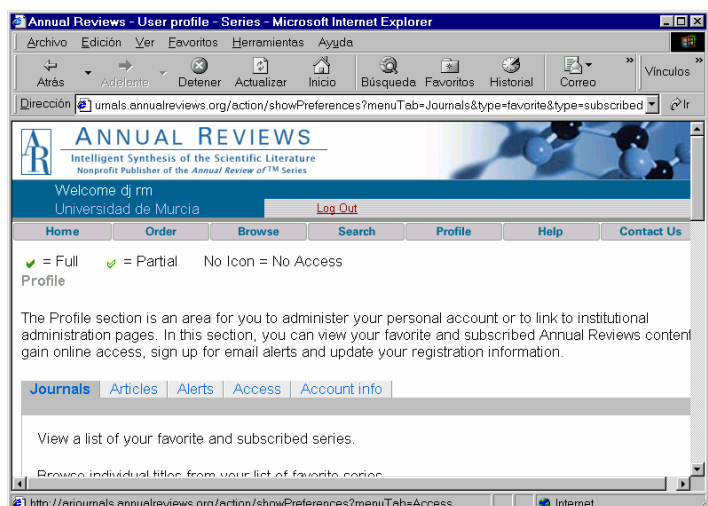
Annual Reviews - User profile - Series - Microsoft Internet Explorer

Archivo Edición Ver Favoritos Herramientas Ayuda

Atrás Adelante Detener Actualizar Inicio Búsqueda Favoritos Historial Correo Vínculos

Dirección urnals.annualreviews.org/action/showPreferences?menuTab=Journals&type=favorite&type=subscribed Ir

ANNUAL REVIEWS
Intelligent Synthesis of the Scientific Literature
Nonprofit Publisher of the Annual Review of™ Series

Welcome dj rm
Universidad de Murcia
Log Out

Home | Order | Browse | Search | Profile | Help | Contact Us

= Full = Partial No Icon = No Access

Profile

The Profile section is an area for you to administer your personal account or to link to institutional administration pages. In this section, you can view your favorite and subscribed Annual Reviews content gain online access, sign up for email alerts and update your registration information.

Journals | Articles | Alerts | Access | Account info

View a list of your favorite and subscribed series.

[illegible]

http://arjournals.annualreviews.org/action/showPreferences?menuTab=Access Internet